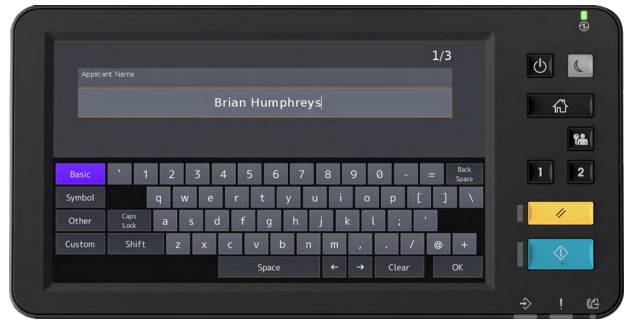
1/3

Applicant Name

Brian Humphreys

Basic ` 1 2 3 4 5 6 7 8 9 0 - = Back Space

Symbol q w e r t y u i o p [ ] \

Other Caps Lock a s d f g h j k l ; '

Custom Shift z x c v b n m , . / @ +

Space ← → Clear OK

1 2

!